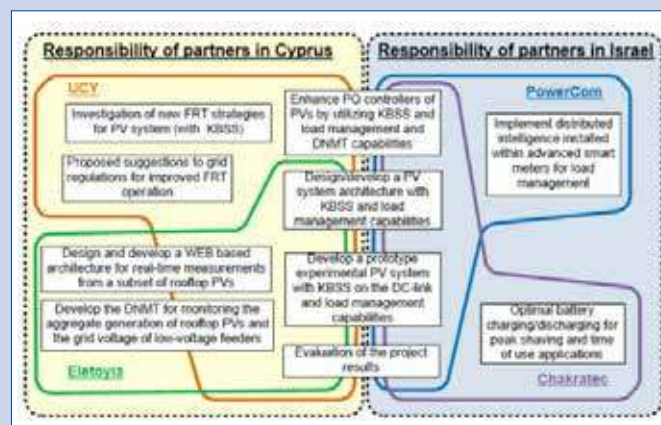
Responsibility of partners in Cyprus

Responsibility of partners in Israel

UCY

Investigation of new FRT strategies for PV system (with KBSS)

Proposed suggestions to grid regulations for improved FRT operation

Enhance PQ controllers of PVs by utilizing KBSS and load management and DNMT capabilities

Design/develop a PV system architecture with KBSS and load management capabilities

PowerCom

Implement distributed intelligence installed within advanced smart meters for load management

Design and develop a WEB based architecture for real-time measurements from a subset of rooftop PVs

Develop the DNMT for monitoring the aggregate generation of rooftop PVs and the grid voltage of low-voltage feeders

Develop a prototype experimental PV system with KBSS on the DC-link and load management capabilities

Optimal battery charging/discharging for peak shaving and time of use applications

Evaluation of the project results

Elatoyia

Chakratec